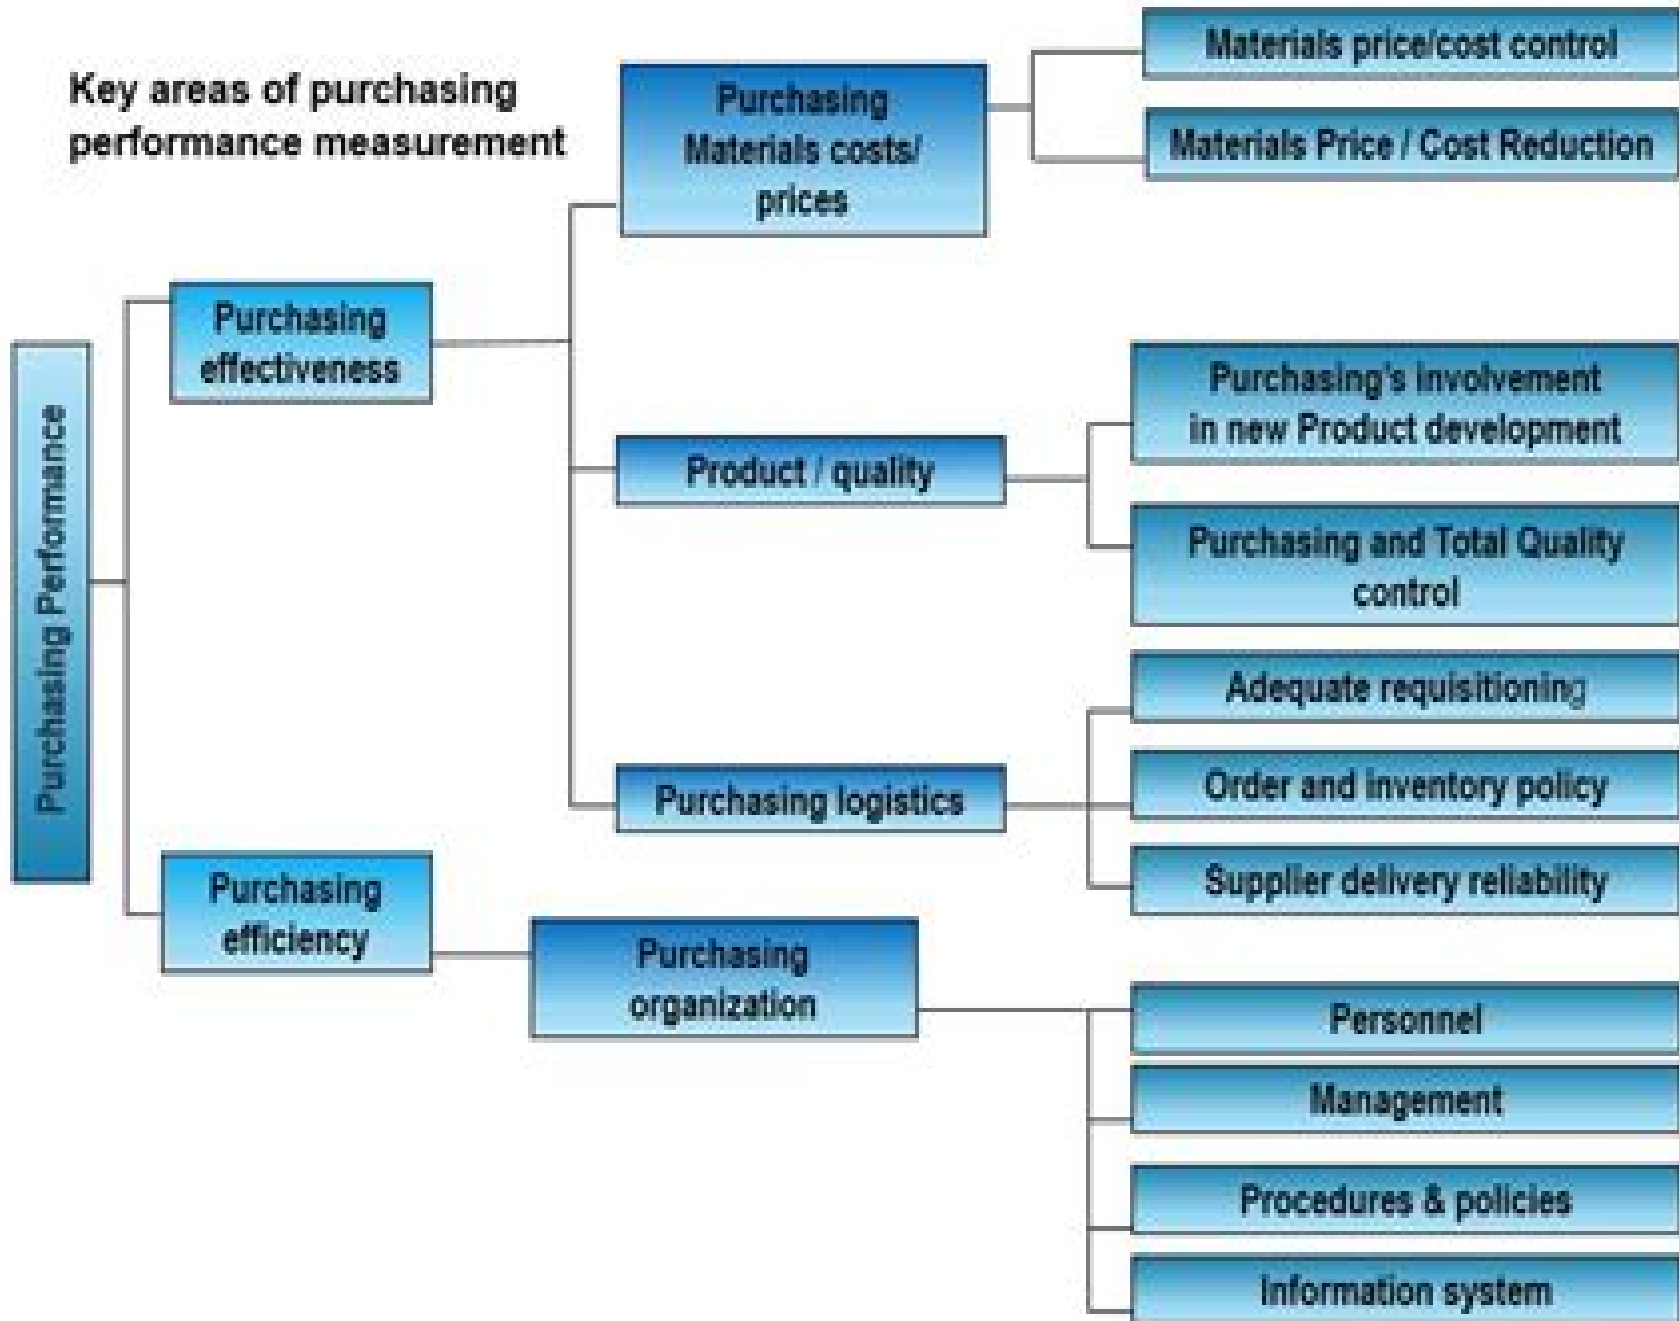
Key areas of purchasing performance measurement

Purchasing Performance

Purchasing effectiveness

Purchasing Materials costs/ prices

Materials price/cost control

Materials Price / Cost Reduction

Product / quality

Purchasing's involvement in new Product development

Purchasing and Total Quality control

Purchasing logistics

Adequate requisitioning

Order and inventory policy

Supplier delivery reliability

Purchasing efficiency

Purchasing organization

Personnel

Management

Procedures & policies

Information system